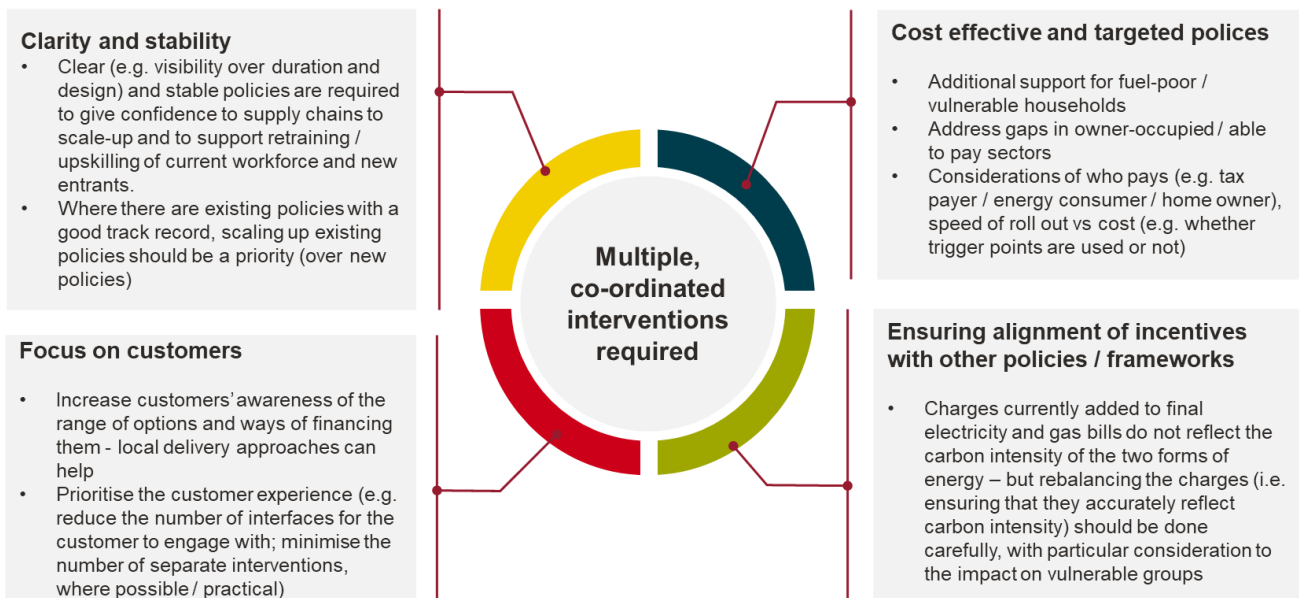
Clarity and stability

- Clear (e.g. visibility over duration and design) and stable policies are required to give confidence to supply chains to scale-up and to support retraining / upskilling of current workforce and new entrants.
- Where there are existing policies with a good track record, scaling up existing policies should be a priority (over new policies)

Focus on customers

- Increase customers' awareness of the range of options and ways of financing them - local delivery approaches can help
- Prioritise the customer experience (e.g. reduce the number of interfaces for the customer to engage with; minimise the number of separate interventions, where possible / practical)

Multiple, co-ordinated interventions required

Cost effective and targeted polices

- Additional support for fuel-poor / vulnerable households
- Address gaps in owner-occupied / able to pay sectors
- Considerations of who pays (e.g. tax payer / energy consumer / home owner), speed of roll out vs cost (e.g. whether trigger points are used or not)

Ensuring alignment of incentives with other policies / frameworks

- Charges currently added to final electricity and gas bills do not reflect the carbon intensity of the two forms of energy – but rebalancing the charges (i.e. ensuring that they accurately reflect carbon intensity) should be done carefully, with particular consideration to the impact on vulnerable groups